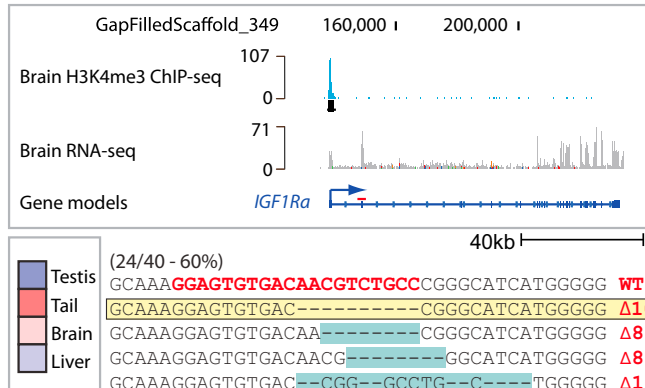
GapFilledScaffold_349 160,000 200,000

Brain H3K4me3 ChIP-seq 107 0

Brain RNA-seq 71 0

Gene models *IGF1Ra*

40kb

Testis
Tail
Brain
Liver

(24/40 - 60%)
GCAAAGGAGTGTGACAACGTCTGCCCGGGCATCATGGGGG WT
GCAAAGGAGTGTGAC-----------CGGGCATCATGGGGG Δ1
GCAAAGGAGTGTGACAA--------CGGGCATCATGGGGG Δ8
GCAAAGGAGTGTGACAACG--------GGCATCATGGGGG Δ8
GCAAAGGAGTGTGAC--CGG--GCCTG--C----TGGGGG Δ1